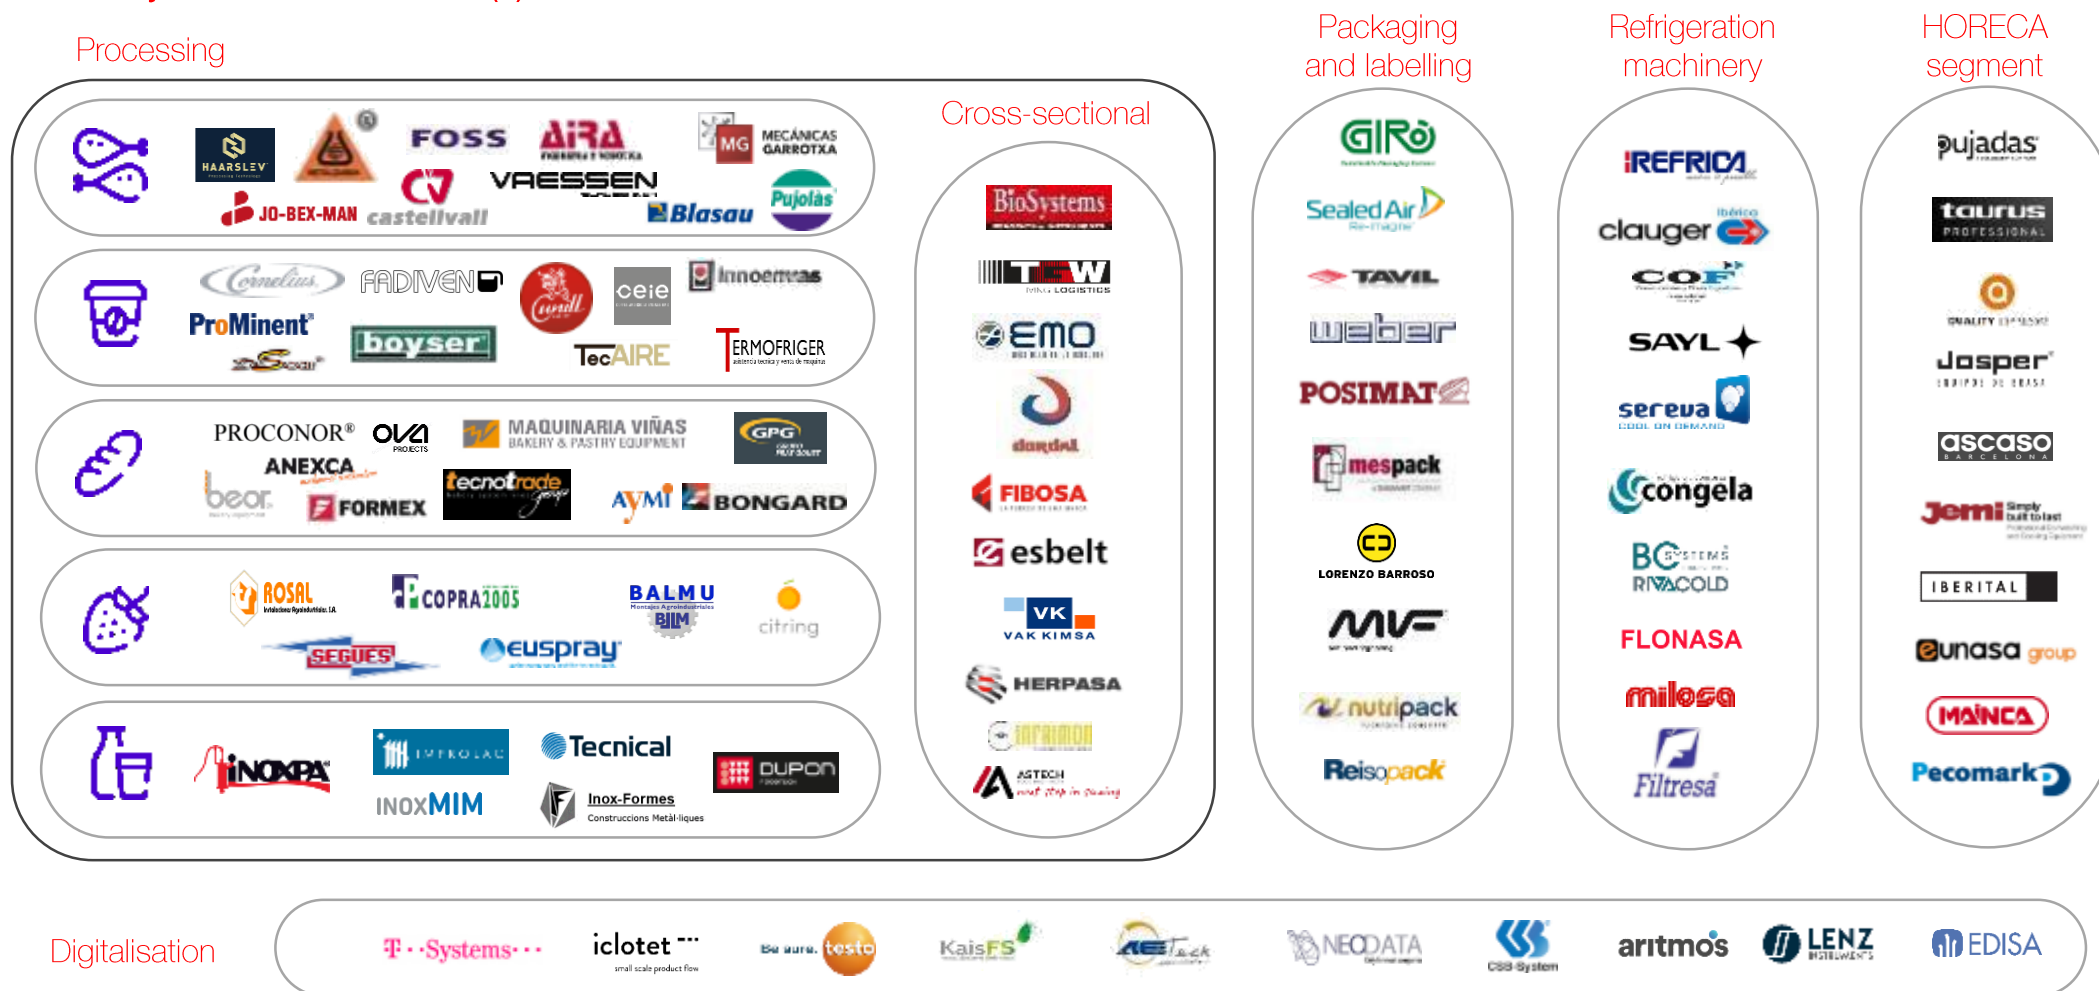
Processing

Packaging and labelling

Refrigeration machinery

HORECA segment

Cross-sectional

HAARSLEV
FOSS
AIRA
MG MECÁNICAS GARROTXA
JO-BEX-MAN
castellvall
VAESSEN
Blasau
Pujolàs

Cornelius
FADIVEN
ceie
Innoemas
ProMinent
boyser
TecAIRE
TERMOFRIGER

PROCONOR®
OVA PROJECTS
MAQUINARIA VIÑAS BAKERY & PASTRY EQUIPMENT
GPG
ANEXCA
beor
FORMEX
tecnotrade
AYMI
BONGARD

ROSAL
COPRA2005
BALMU
BIM
citring
SEGUES
euspray

INOXPA
INTROLAC
Tecnical
DUPON
INOXMIM
Inox-Formes
Construccions Metàl·liques

BioSystems
TGW LOGISTICS
EMO
dordal
FIBOSA
esbelt
VK VAK KIMSA
HERPASA
ASTECH

GIRO
Sealed Air
TAVIL
weber
POSIMAT
mespack
LORENZO BARROSO
MVF
nutripack
Reisopack

REFRICA
clauger
COF
SAYL
sereva COOL ON DEMAND
congela
BC SYSTEMS
RIVACOLD
FLONASA
milesa
Filtresa

pujadas
taurus PROFESSIONAL
QUALITY
Josper
ascaso BARCELONA
Jemi Simply built to last
IBERITAL
eunasa group
MAINCA
Pecomark

Digitalisation

T-Systems
iclotet small scale product flow
Be sure. testo
KaisFS
AETech
NEODATA
CSB-System
aritmos
LENZ
EDISA